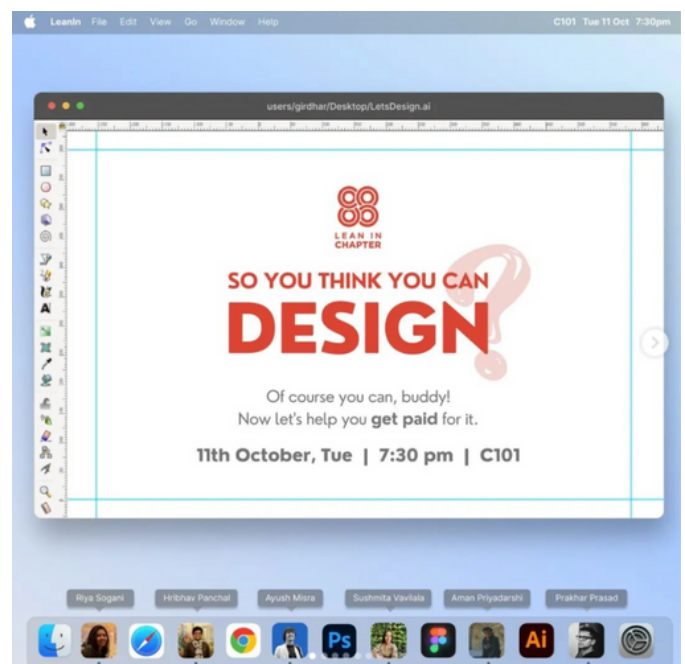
LeanIn File Edit View Go Window Help

C101 Tue 11 Oct 7:30pm

users/girdhar/Desktop/LetsDesign.ai

LEAN IN CHAPTER

SO YOU THINK YOU CAN

DESIGN

Of course you can, buddy!
Now let's help you **get paid** for it.

11th October, Tue | 7:30 pm | C101

Riya Sogani

Hribhav Panchal

Ayush Misra

Sushmita Vavliala

Aman Priyadarshi

Prakhar Prasad

Ps

Ai